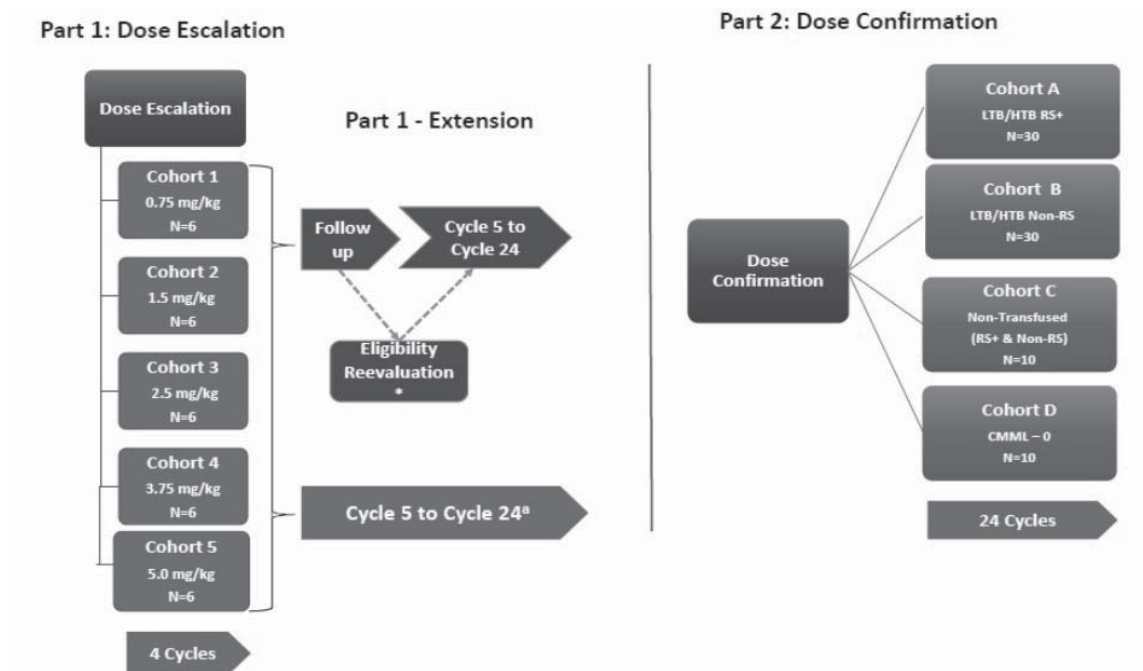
Part 1: Dose Escalation

Dose Escalation

Cohort 1
0.75 mg/kg
N=6

Cohort 2
1.5 mg/kg
N=6

Cohort 3
2.5 mg/kg
N=6

Cohort 4
3.75 mg/kg
N=6

Cohort 5
5.0 mg/kg
N=6

4 Cycles

Part 1 - Extension

Follow up

Cycle 5 to Cycle 24

Eligibility Reevaluation
*

Cycle 5 to Cycle 24$^{a}$

Part 2: Dose Confirmation

Dose Confirmation

Cohort A
LTB/HTB RS+
N=30

Cohort B
LTB/HTB Non-RS
N=30

Cohort C
Non-Transfused
(RS+ & Non-RS)
N=10

Cohort D
CMML – 0
N=10

24 Cycles